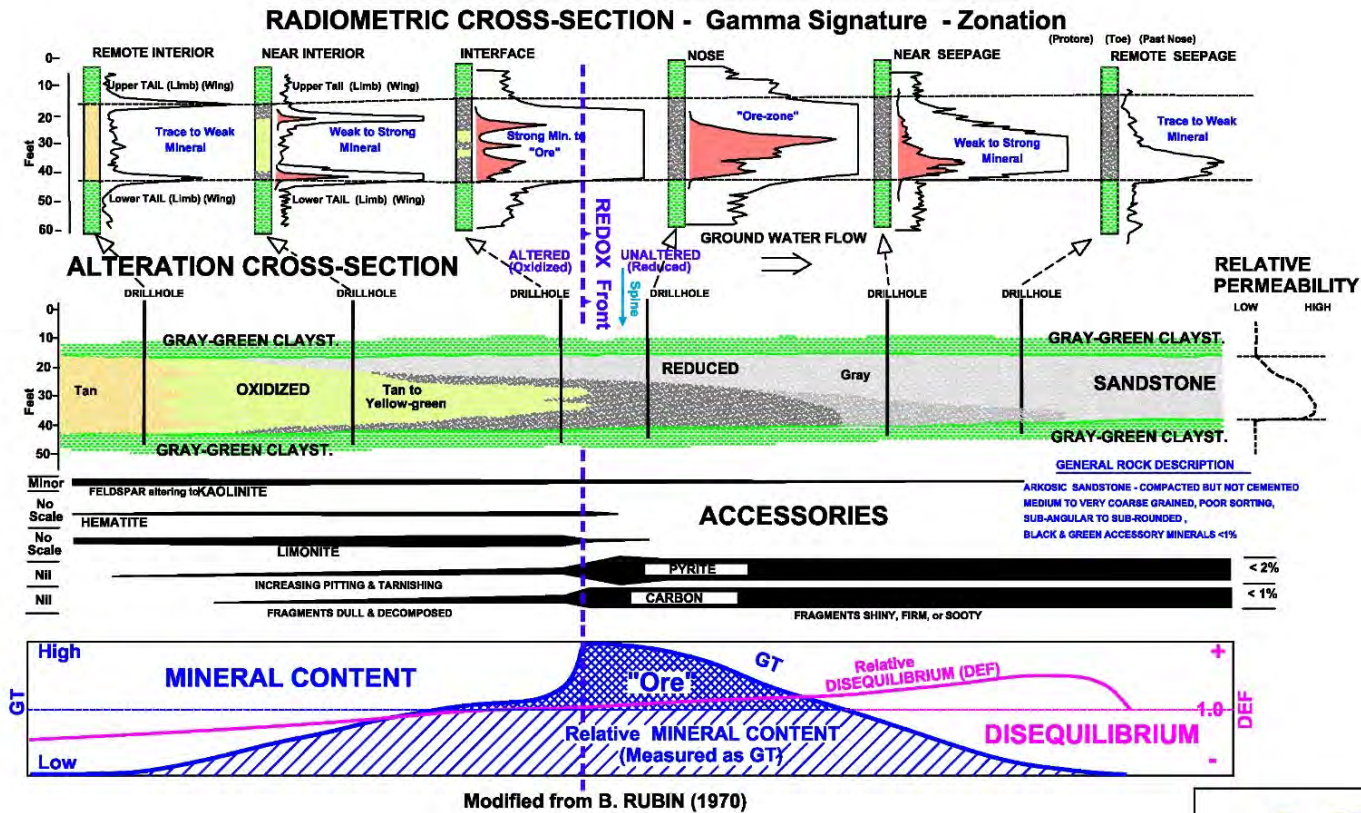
RADIOMETRIC CROSS-SECTION - Gamma Signature - Zonation

(Protore) (Toe) (Past Nose)

REMOTE INTERIOR
NEAR INTERIOR
INTERFACE
NOSE
NEAR SEEPAGE
REMOTE SEEPAGE

0
10
20
30
40
50
60
Feet

Upper TAIL (Limb) (Wing)
Upper TAIL (Limb) (Wing)
Trace to Weak Mineral
Weak to Strong Mineral
Strong Min. to "Ore"
"Ore-zone"
Weak to Strong Mineral
Trace to Weak Mineral
Lower TAIL (Limb) (Wing)
Lower TAIL (Limb) (Wing)

REDOX Front
Spine
ALTERED (Oxidized)
UNALTERED (Reduced)
GROUND WATER FLOW

ALTERATION CROSS-SECTION

RELATIVE PERMEABILITY
LOW HIGH

DRILLHOLE DRILLHOLE DRILLHOLE DRILLHOLE DRILLHOLE DRILLHOLE

0
10
20
30
40
50
Feet

GRAY-GREEN CLAYST.
GRAY-GREEN CLAYST.
Tan
OXIDIZED
Tan to Yellow-green
REDUCED
Gray
SANDSTONE
GRAY-GREEN CLAYST.
GRAY-GREEN CLAYST.

GENERAL ROCK DESCRIPTION
ARKOSIC SANDSTONE - COMPACTED BUT NOT CEMENTED
MEDIUM TO VERY COARSE GRAINED, POOR SORTING,
SUB-ANGULAR TO SUB-ROUNDED ,
BLACK & GREEN ACCESSORY MINERALS <1%

Minor
FELDSPAR altering to KAOLINITE
No Scale
HEMATITE
ACCESSORIES
No Scale
LIMONITE
Nil
INCREASING PITTING & TARNISHING
PYRITE
< 2%
Nil
FRAGMENTS DULL & DECOMPOSED
CARBON
FRAGMENTS SHINY, FIRM, or SOOTY
< 1%

High
MINERAL CONTENT
GT
"Ore"
GT
Relative DISEQUILIBRIUM (DEF)
+
1.0
DEF
Relative MINERAL CONTENT (Measured as GT)
DISEQUILIBRIUM
Low
-

Modified from B. RUBIN (1970)